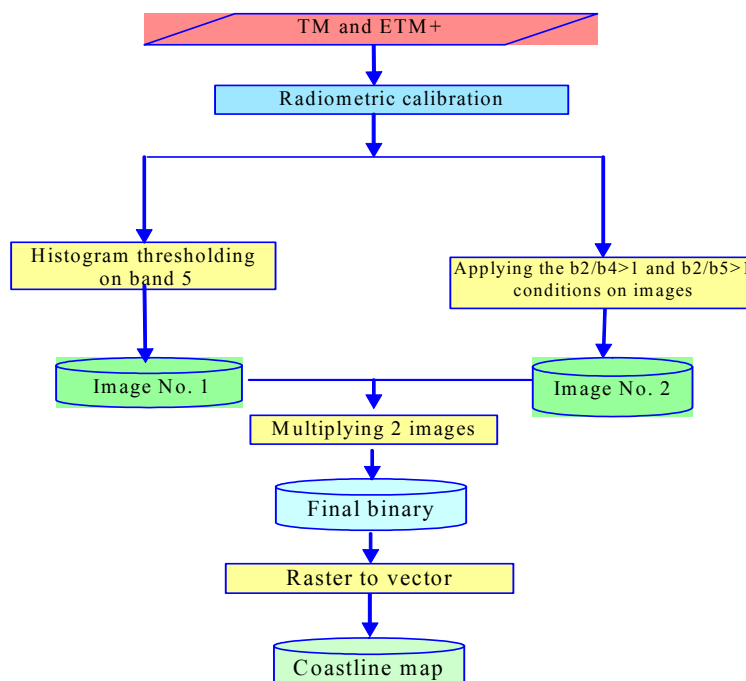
TM and ETM+

Radiometric calibration

Histogram thresholding on band 5

Applying the b2/b4>1 and b2/b5>1 conditions on images

Image No. 1

Image No. 2

Multiplying 2 images

Final binary

Raster to vector

Coastline map